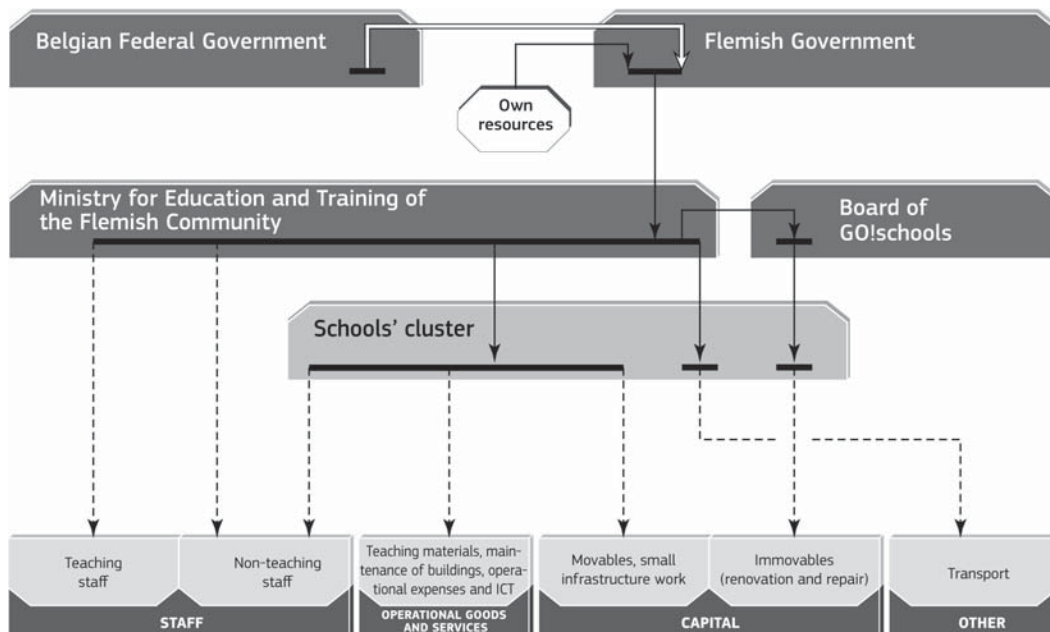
Belgian Federal Government

Flemish Government

Own resources

Ministry for Education and Training of the Flemish Community

Board of GO!schools

Schools' cluster

Teaching staff

Non-teaching staff

STAFF

Teaching materials, maintenance of buildings, operational expenses and ICT

OPERATIONAL GOODS AND SERVICES

Movables, small infrastructure work

Immovables (renovation and repair)

CAPITAL

Transport

OTHER